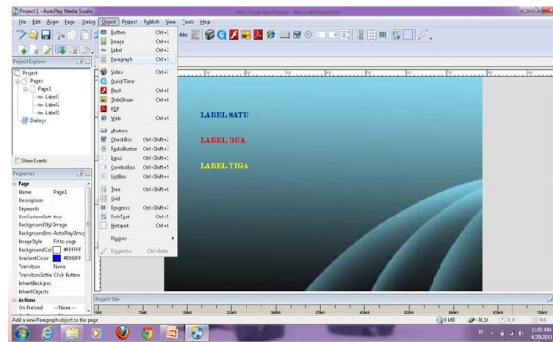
Project1 - AutoPlay Media Studio

File Edit Align Page Dialog Object Project Publish View Tools Help

Project Explorer
Project
Pages
Page1
Label3
Label2
Label1
Dialogs

Show Events

Properties
Page
Name Page1
Description
Keywords
BackgroundStyle Image
BackgroundImage AutoPlay\Imag
ImageStyle Fit to page
BackgroundColor #FFFFFF
GradientColor #000FF
Transition None
TransitionSettings Click Button
InheritBackground
InheritObjects
Actions
On Preload --None--

Button Ctrl+1
Image Ctrl+2
Label Ctrl+3
Paragraph Ctrl+4
Video Ctrl+5
QuickTime
Flash Ctrl+6
SlideShow Ctrl+7
PDF
Web Ctrl+8
xButton
CheckBox Ctrl+Shift+1
RadioButton Ctrl+Shift+2
Input Ctrl+Shift+3
ComboBox Ctrl+Shift+4
ListBox Ctrl+Shift+5
Tree Ctrl+Shift+6
Grid
Progress Ctrl+Shift+7
RichText Ctrl+9
Hotspot Ctrl+0
Plugins
Properties Ctrl+Enter

LABEL SATU
LABEL DUA
LABEL TIGA

Project Size

Add a new Paragraph object to the page

0 MB
1:01 AM
4/29/2013